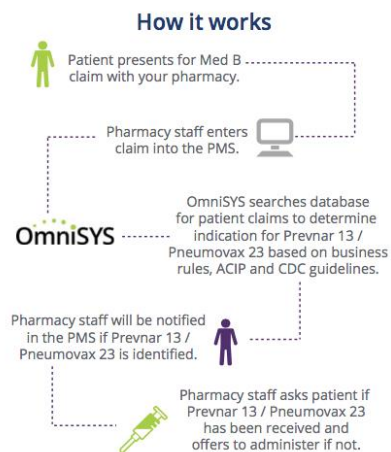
How it works

Patient presents for Med B claim with your pharmacy.

Pharmacy staff enters claim into the PMS.

OmniSYS

OmniSYS searches database for patient claims to determine indication for Prevnar 13 / Pneumovax 23 based on business rules, ACIP and CDC guidelines.

Pharmacy staff will be notified in the PMS if Prevnar 13 / Pneumovax 23 is identified.

Pharmacy staff asks patient if Prevnar 13 / Pneumovax 23 has been received and offers to administer if not.